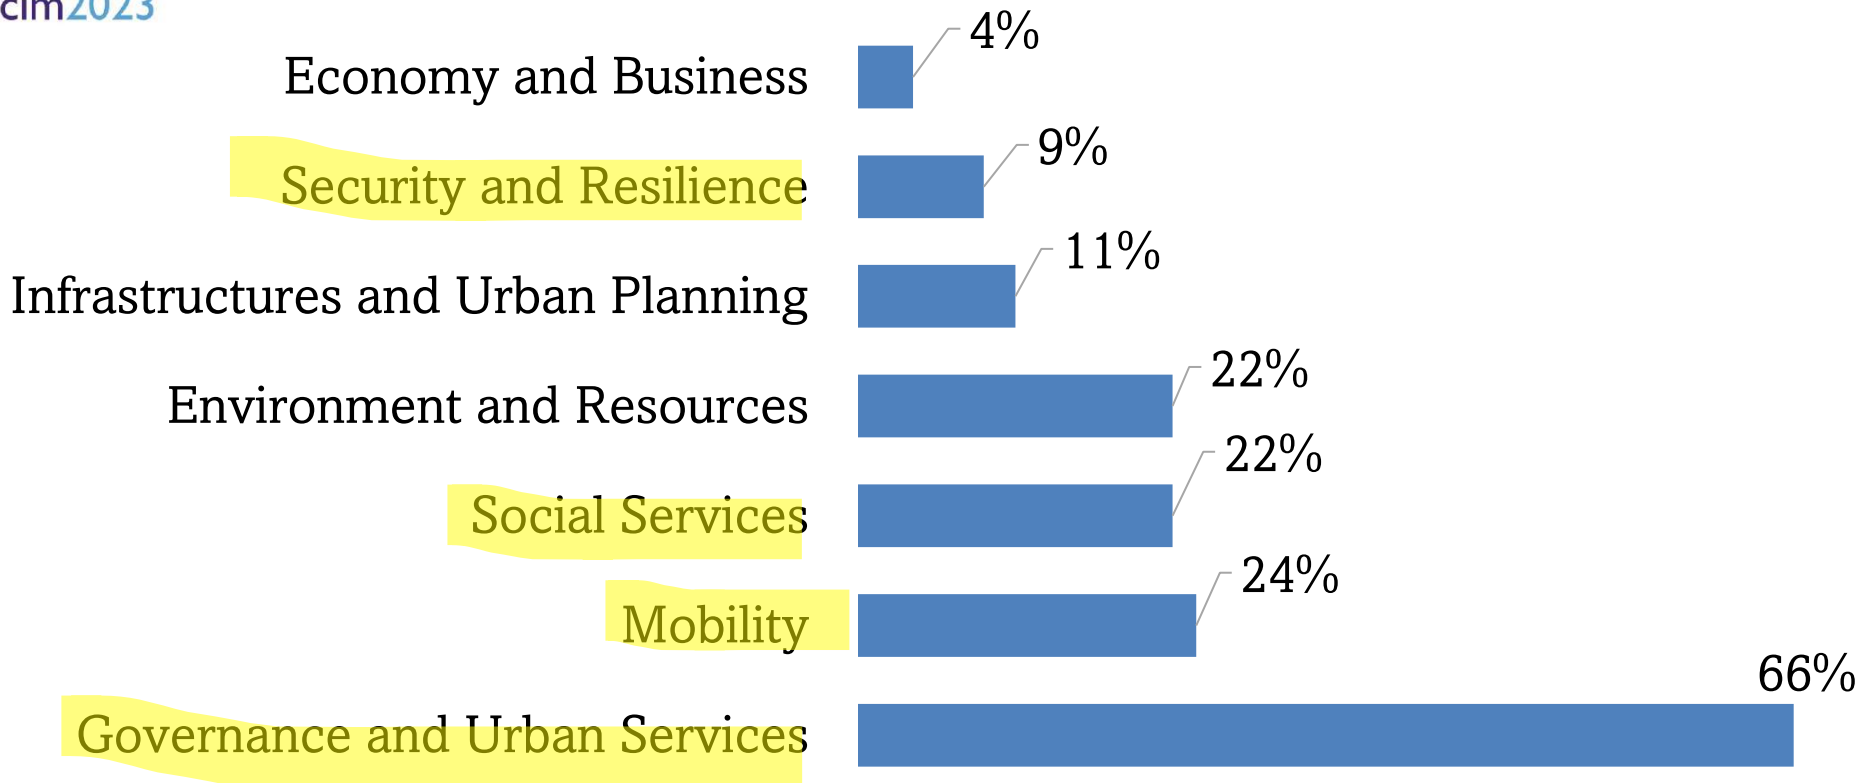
cim2023

Economy and Business 4%

Security and Resilience 9%

Infrastructures and Urban Planning 11%

Environment and Resources 22%

Social Services 22%

Mobility 24%

Governance and Urban Services 66%